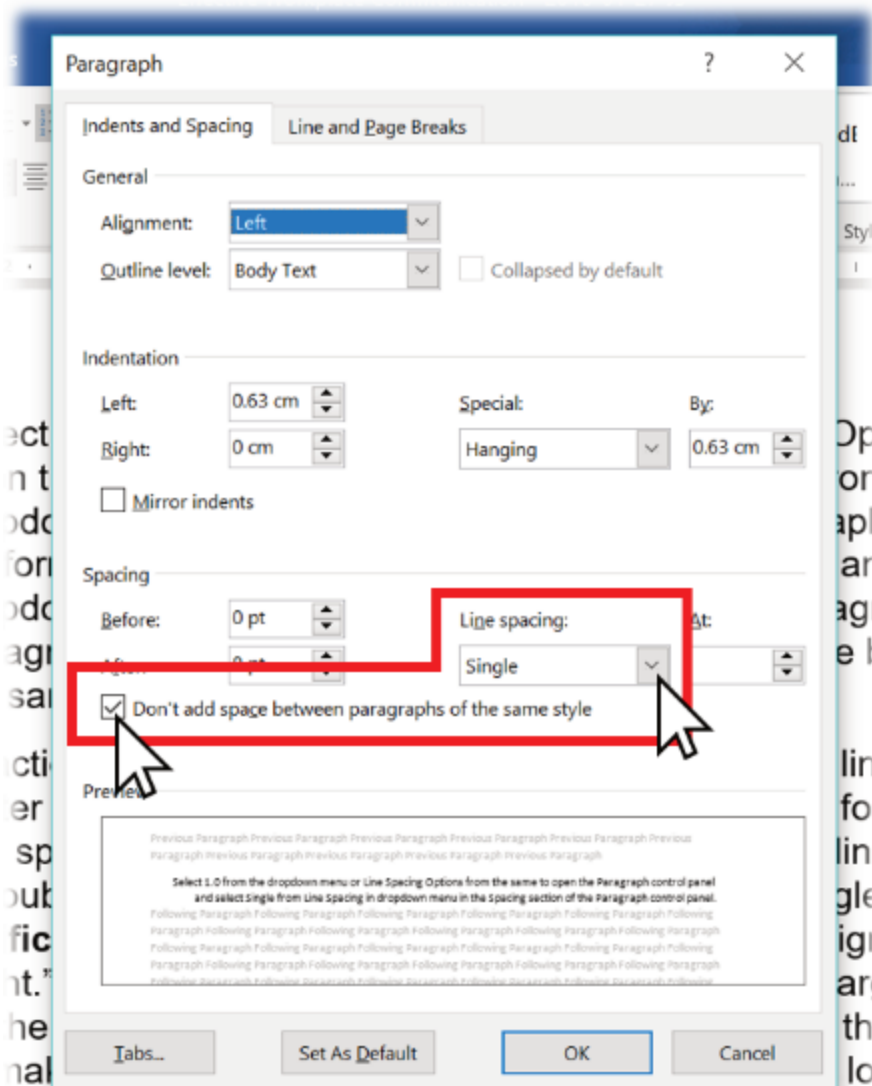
Paragraph

?

Indents and Spacing

Line and Page Breaks

General

Alignment: Left

Outline level: Body Text

Collapsed by default

Indentation

Left: 0.63 cm

Right: 0 cm

Special: Hanging

By: 0.63 cm

Mirror indents

Spacing

Before: 0 pt

After: 0 pt

Line spacing: Single

At:

Don't add space between paragraphs of the same style

Preview

Previous Paragraph Previous Paragraph Previous Paragraph Previous Paragraph Previous Paragraph Previous Paragraph Previous Paragraph Previous Paragraph Previous Paragraph Previous Paragraph

Select 1.0 from the dropdown menu or Line Spacing Options from the same to open the Paragraph control panel and select Single from Line Spacing in dropdown menu in the Spacing section of the Paragraph control panel.

Following Paragraph Following Paragraph Following Paragraph Following Paragraph Following Paragraph Following Paragraph Following Paragraph Following Paragraph Following Paragraph Following Paragraph Following Paragraph Following Paragraph Following Paragraph Following Paragraph Following Paragraph Following Paragraph Following Paragraph Following Paragraph Following Paragraph Following Paragraph

Tabs...

Set As Default

OK

Cancel